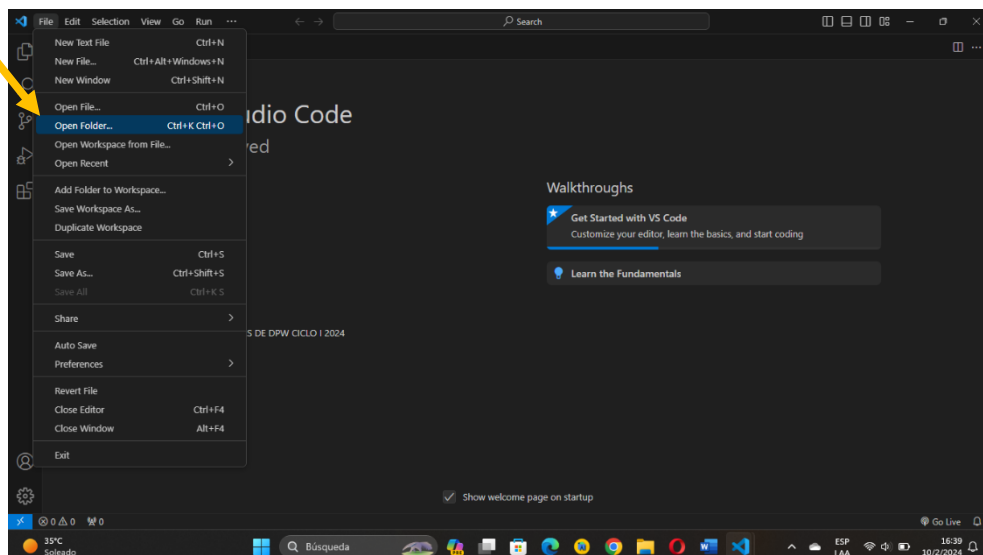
File Edit Selection View Go Run ···

Search

New Text File Ctrl+N
New File... Ctrl+Alt+Windows+N
New Window Ctrl+Shift+N

Open File... Ctrl+O
Open Folder... Ctrl+K Ctrl+O
Open Workspace from File...
Open Recent

Add Folder to Workspace...
Save Workspace As...
Duplicate Workspace

Save Ctrl+S
Save As... Ctrl+Shift+S
Save All Ctrl+K S

Share

Auto Save
Preferences

Revert File
Close Editor Ctrl+F4
Close Window Alt+F4

Exit

udio Code
ved

S DE DPW CICLO I 2024

Walkthroughs

Get Started with VS Code
Customize your editor, learn the basics, and start coding

Learn the Fundamentals

Show welcome page on startup

⊗ 0 ⚠ 0 0

Go Live

35°C
Soleado

Búsqueda

ESP
LAA

16:39
10/2/2024